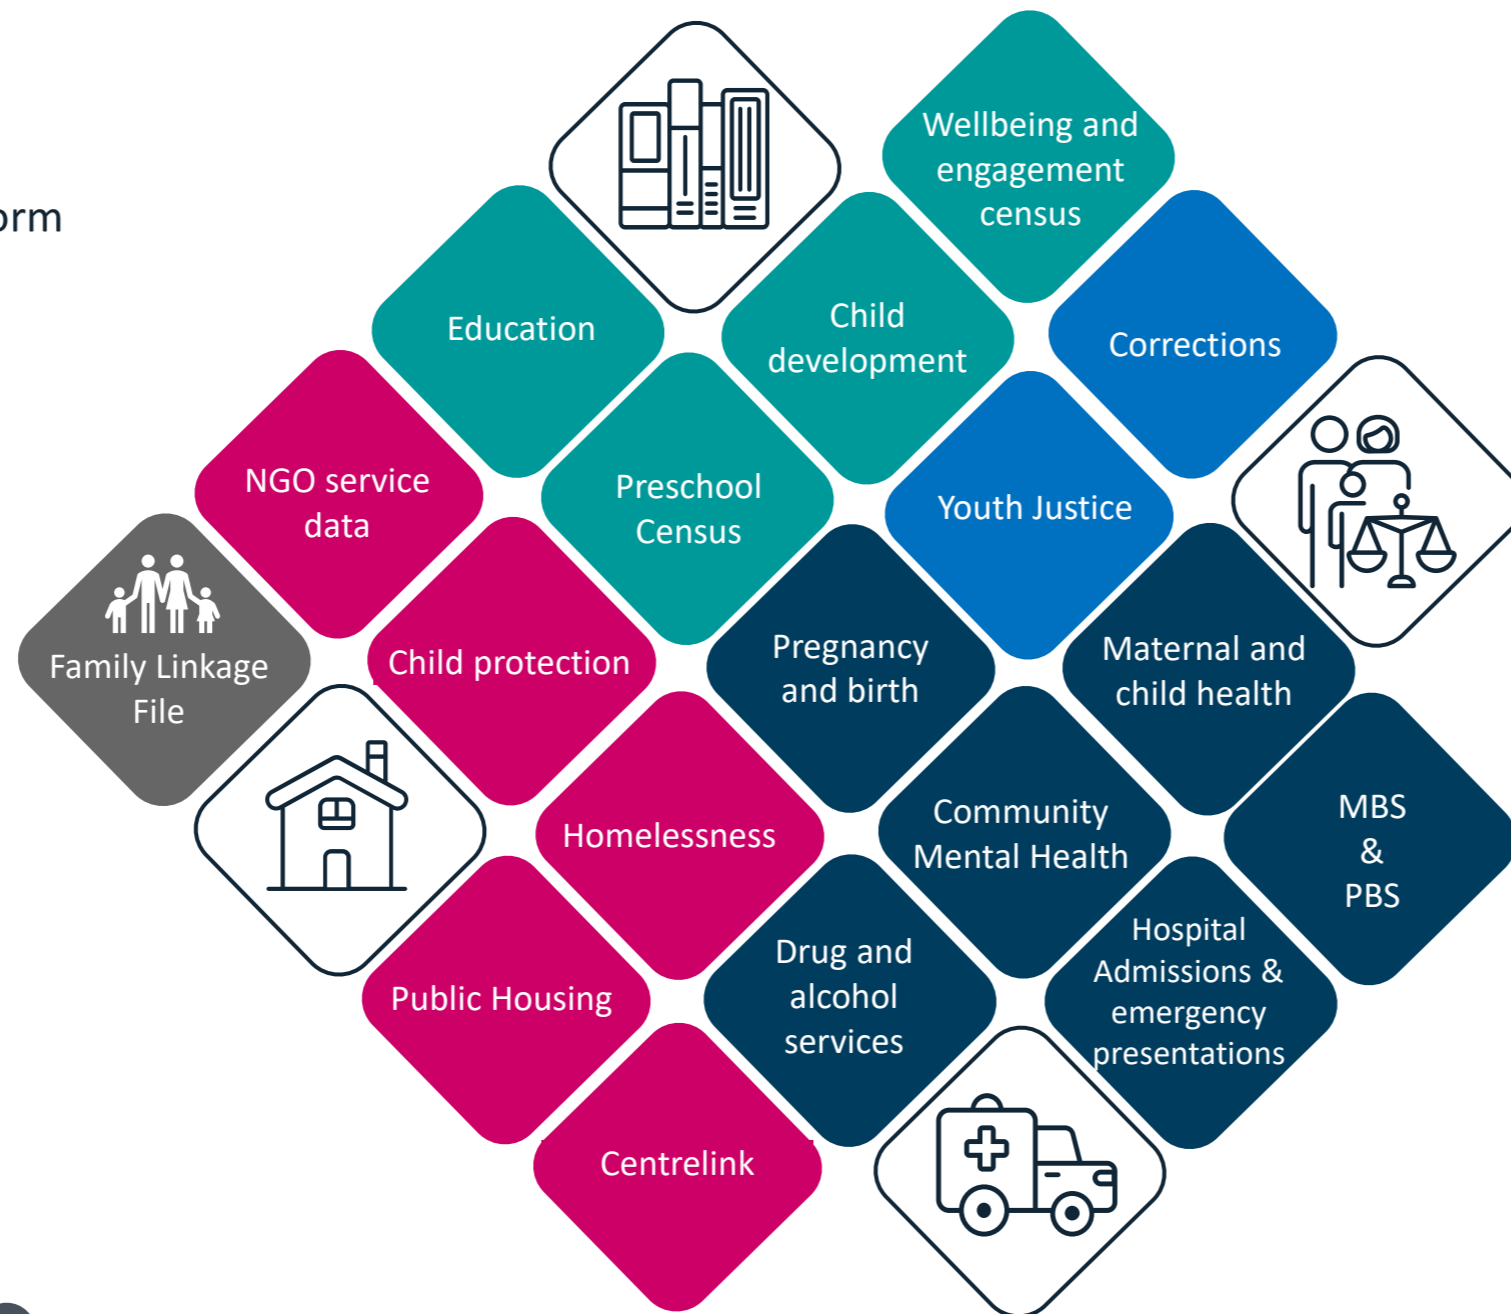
orm

Wellbeing and engagement census

Education

Child development

Corrections

NGO service data

Preschool Census

Youth Justice

Family Linkage File

Child protection

Pregnancy and birth

Maternal and child health

Homelessness

Community Mental Health

MBS & PBS

Public Housing

Drug and alcohol services

Hospital Admissions & emergency presentations

Centrelink